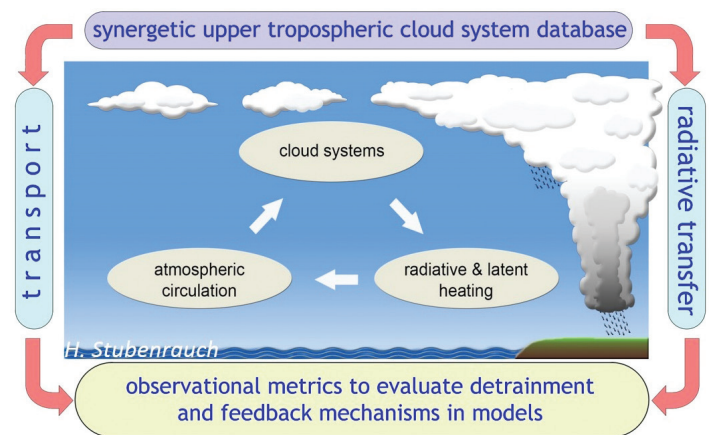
synergetic upper tropospheric cloud system database

transport

radiative transfer

cloud systems

atmospheric circulation

radiative & latent heating

H. Stubenrauch

observational metrics to evaluate detrainment and feedback mechanisms in models